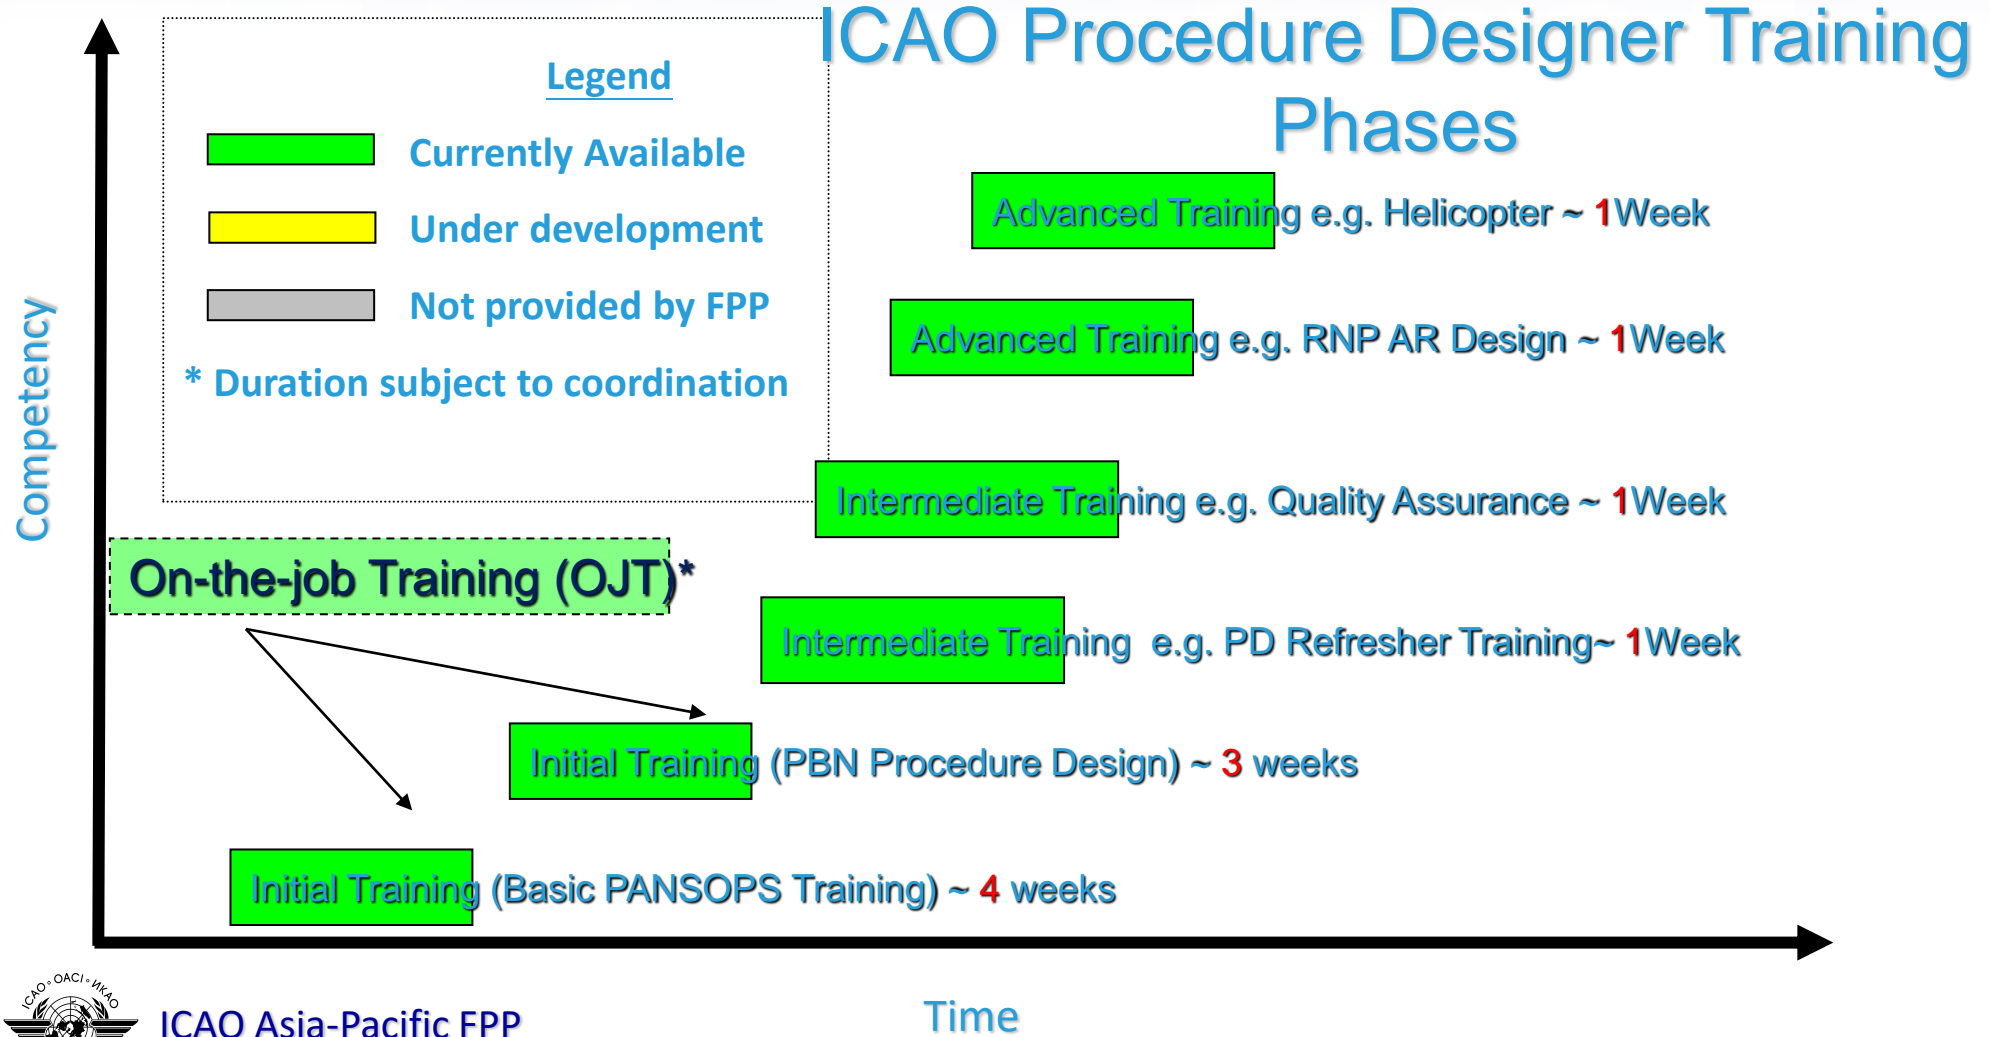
ICAO Procedure Designer Training Phases

Legend

Currently Available

Under development

Not provided by FPP

* Duration subject to coordination

Competency

Advanced Training e.g. Helicopter ~ 1Week

Advanced Training e.g. RNP AR Design ~ 1Week

Intermediate Training e.g. Quality Assurance ~ 1Week

On-the-job Training (OJT)*

Intermediate Training e.g. PD Refresher Training~ 1Week

Initial Training (PBN Procedure Design) ~ 3 weeks

Initial Training (Basic PANSOPS Training) ~ 4 weeks

ICAO OACI ИКАО

ICAO Asia-Pacific FPP

Time